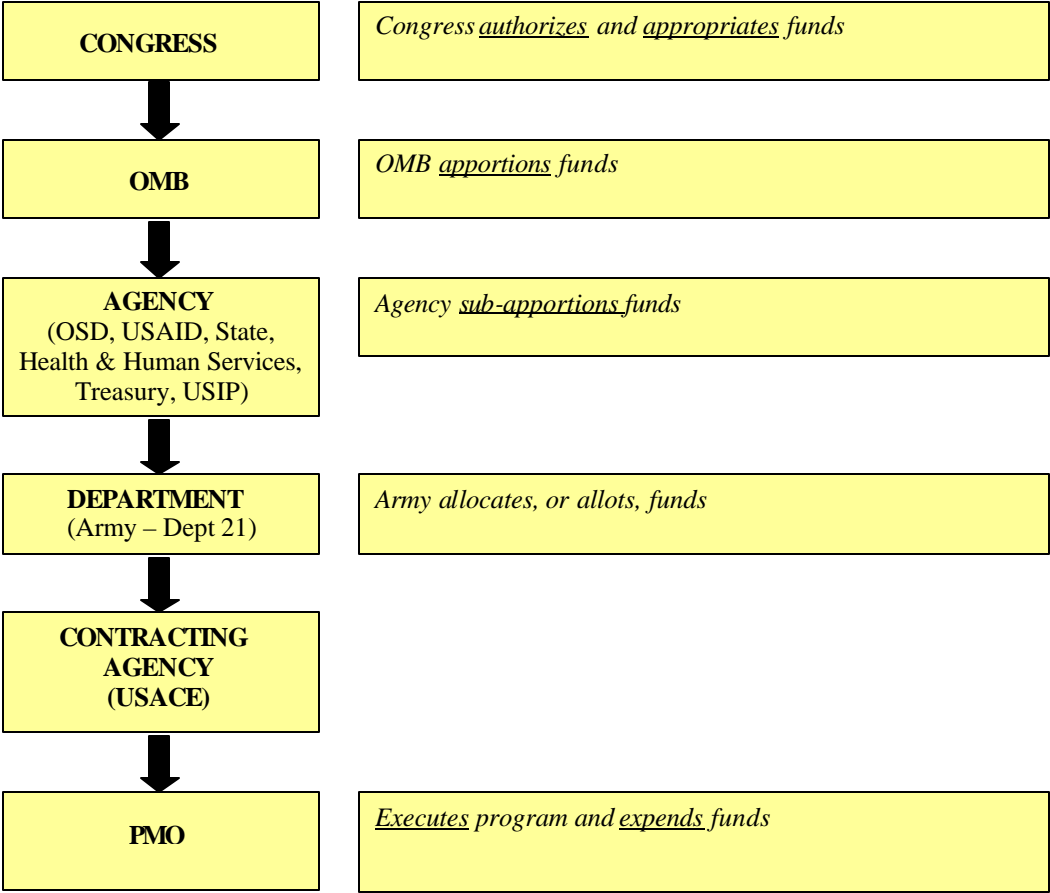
CONGRESS

Congress authorizes and appropriates funds

OMB

OMB apportions funds

AGENCY
(OSD, USAID, State, Health & Human Services, Treasury, USIP)

Agency sub-apportions funds

DEPARTMENT
(Army – Dept 21)

Army allocates, or allots, funds

CONTRACTING AGENCY
(USACE)

PMO

Executes program and expends funds